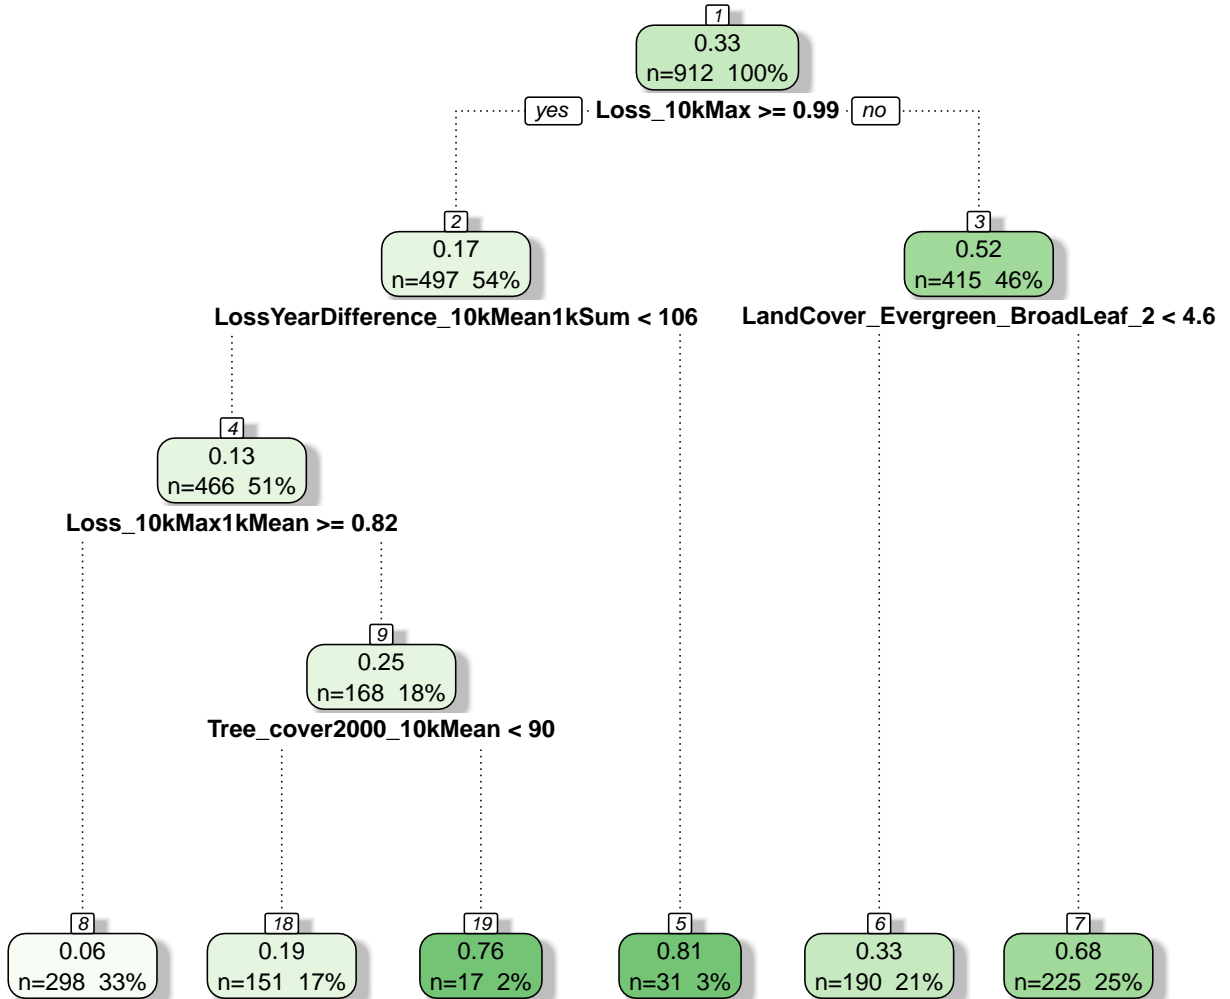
1
0.33
n=912 100%

yes Loss_10kMax >= 0.99 no

2
0.17
n=497 54%

LossYearDifference_10kMean1kSum < 106

3
0.52
n=415 46%

LandCover_Evergreen_BroadLeaf_2 < 4.6

4
0.13
n=466 51%

Loss_10kMax1kMean >= 0.82

9
0.25
n=168 18%

Tree_cover2000_10kMean < 90

8
0.06
n=298 33%

18
0.19
n=151 17%

19
0.76
n=17 2%

5
0.81
n=31 3%

6
0.33
n=190 21%

7
0.68
n=225 25%